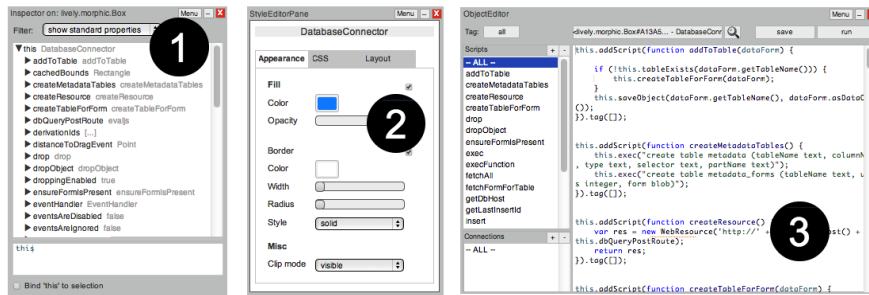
Inspector on: lively.morphic.Box
Menu
Filter: show standard properties
1
▼this DatabaseConnector
▶addToTable addToTable
▶cachedBounds Rectangle
▶createMetadataTables createMetadataTables
▶createResource createResource
▶createTableForForm createTableForForm
▶dbQueryPostRoute evalJs
▶derivationIds [...]
▶distanceToDragEvent Point
▶drop drop
▶dropObject dropObject
▶droppingEnabled true
▶ensureFormIsPresent ensureFormIsPresent
▶eventHandler EventHandler
▶eventsAreDisabled false
▶eventsAreIgnored false
this
Bind 'this' to selection

StyleEditorPane
Menu
DatabaseConnector
Appearance
CSS
Layout
Fill
Color
Opacity
2
Border
Color
Width
Radius
Style
solid
Misc
Clip mode
visible

ObjectEditor
Menu
Tag:
all
<lively.morphic.Box#A13A5... - DatabaseConn
save
run
Scripts
+
-
-- ALL --
addToTable
createMetadataTables
createResource
createTableForForm
drop
dropObject
ensureFormIsPresent
exec
execFunction
fetchAll
fetchFormForTable
getDbHost
getLastInsertId
insert
Connections
+
-
-- ALL --
this.addScript(function addToTable(dataForm) {

    if (!this.tableExists(dataForm.getTableName())) {
        this.createTableForForm(dataForm);
    }
    this.saveObject(dataForm.getTableName(), dataForm.asDataO
());
}).tag([]);


this.addScript(function createMetadataTables() {
    this.exec("create table metadata (tableName text, columnN
, type text, selector text, partName text)");
    this.exec("create table metadata_forms (tableName text, u
s integer, form blob)");
}).tag([]);


this.addScript(function createResource()
    var res = new WebResource('http://' + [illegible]st() +
this.dbQueryPostRoute);
    return res;
}).tag([]);
3

this.addScript(function createTableForForm(dataForm) {